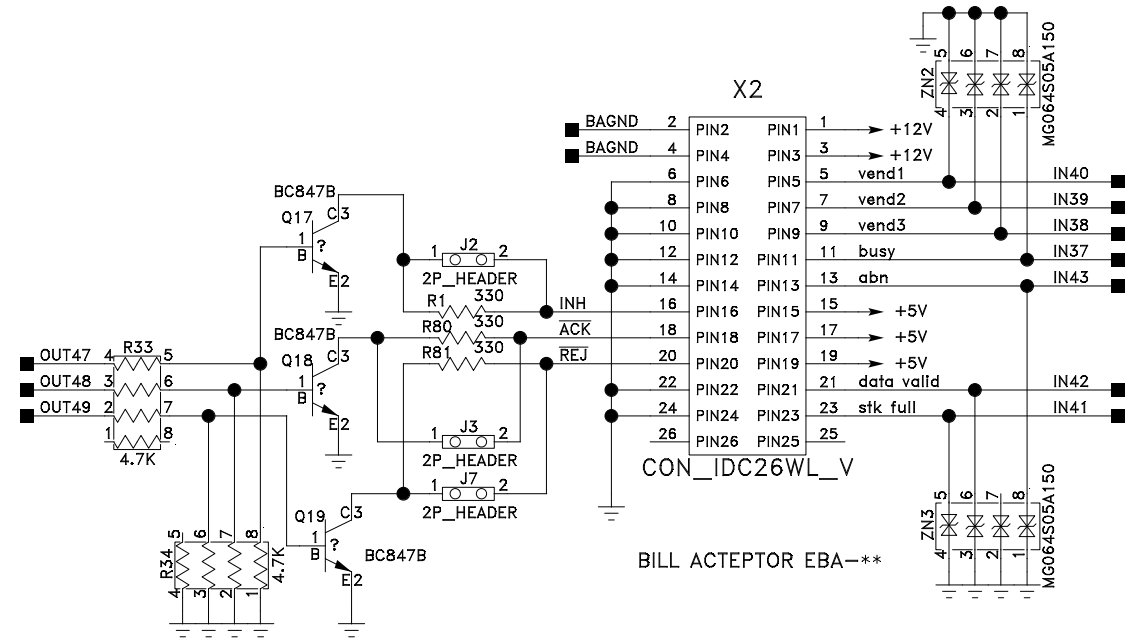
X2

ZN2 5 6 7 8 4 3 2 1 MG064S05A150

BAGND 2 PIN2 PIN1 1 +12V
BAGND 4 PIN4 PIN3 3 +12V
6 PIN6 PIN5 5 vend1 IN40
8 PIN8 PIN7 7 vend2 IN39
10 PIN10 PIN9 9 vend3 IN38
12 PIN12 PIN11 11 busy IN37
14 PIN14 PIN13 13 abn IN43
16 PIN16 PIN15 15 +5V
18 PIN18 PIN17 17 +5V
20 PIN20 PIN19 19 +5V
22 PIN22 PIN21 21 data valid IN42
24 PIN24 PIN23 23 stk full IN41
26 PIN26 PIN25 25
CON_IDC26WL_V

BC847B
Q17 C3 1 ? B E2
1 J2 2
2P_HEADER
R1 330
INH
BC847B
R80 330
$\overline{ACK}$
R81 330
$\overline{REJ}$
Q18 C3 1 ? B E2
OUT47 4 R33 5
OUT48 3 6
OUT49 2 7
1 8
4.7K
1 J3 2
2P_HEADER
1 J7 2
2P_HEADER
Q19 C3 1 ? B E2
BC847B
R34 5 6 7 8 4 3 2 1 4.7K

BILL ACTEPTOR EBA-**

ZN3 5 6 7 8 4 3 2 1 MG064S05A150